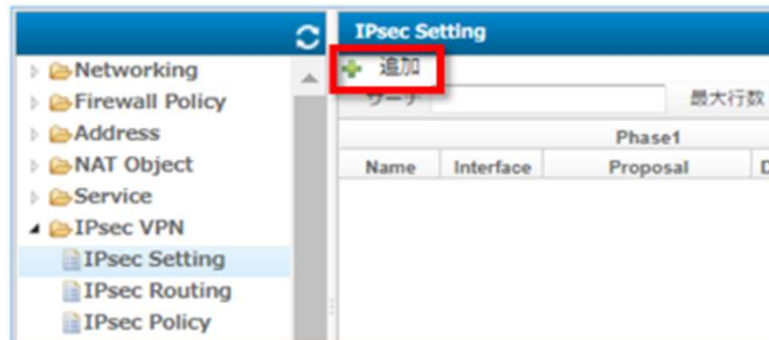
Networking
Firewall Policy
Address
NAT Object
Service
IPsec VPN
IPsec Setting
IPsec Routing
IPsec Policy

IPsec Setting
追加
サーチ
最大行数

| Phase1 | | |
|---|---|---|
| Name | Interface | Proposal |